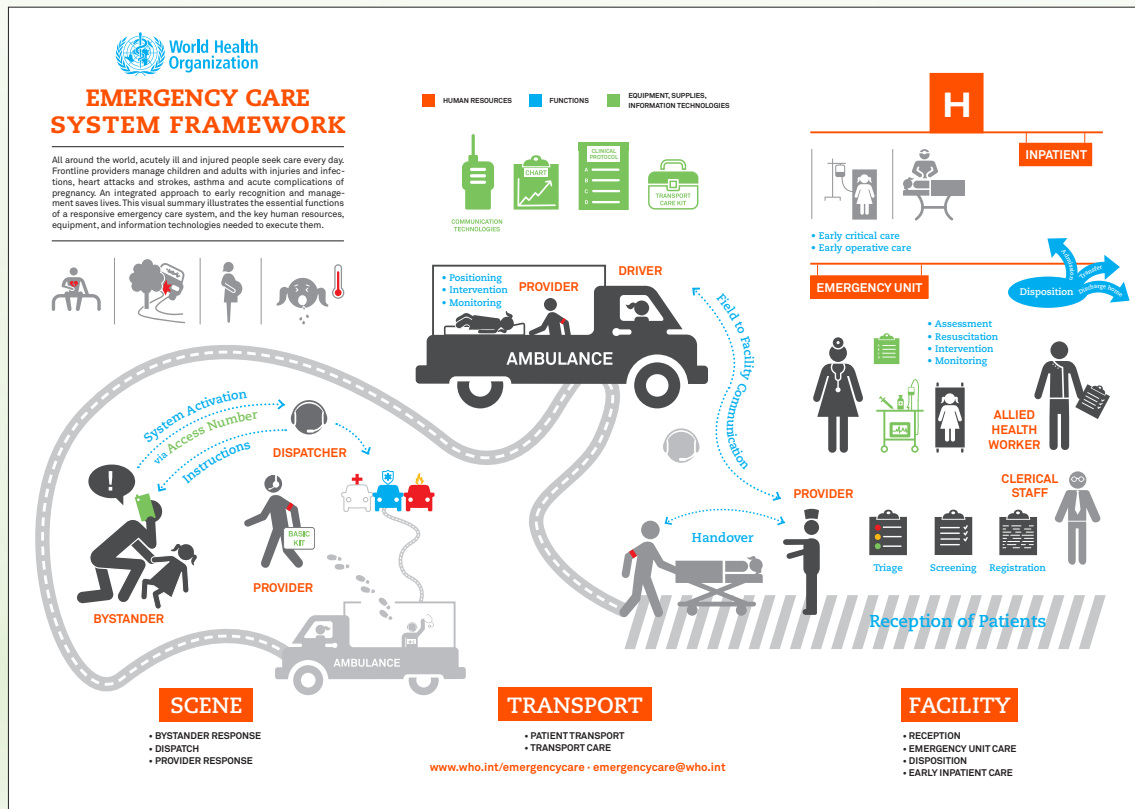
World Health Organization

EMERGENCY CARE SYSTEM FRAMEWORK

All around the world, acutely ill and injured people seek care every day. Frontline providers manage children and adults with injuries and infections, heart attacks and strokes, asthma and acute complications of pregnancy. An integrated approach to early recognition and management saves lives. This visual summary illustrates the essential functions of a responsive emergency care system, and the key human resources, equipment, and information technologies needed to execute them.

HUMAN RESOURCES
FUNCTIONS
EQUIPMENT, SUPPLIES, INFORMATION TECHNOLOGIES

COMMUNICATION TECHNOLOGIES
CHART
CLINICAL PROTOCOL
A
B
C
D
TRANSPORT CARE KIT

H

INPATIENT

• Early critical care
• Early operative care

EMERGENCY UNIT

Disposition
Transfer
Admission
Discharge home

• Positioning
• Intervention
• Monitoring

PROVIDER
DRIVER
AMBULANCE

Field to Facility Communication

• Assessment
• Resuscitation
• Intervention
• Monitoring

ALLIED HEALTH WORKER

CLERICAL STAFF

System Activation via Access Number
Instructions

DISPATCHER

BASIC KIT

PROVIDER

BYSTANDER

PROVIDER

Handover

Triage
Screening
Registration

Reception of Patients

AMBULANCE

SCENE
• BYSTANDER RESPONSE
• DISPATCH
• PROVIDER RESPONSE

TRANSPORT
• PATIENT TRANSPORT
• TRANSPORT CARE

FACILITY
• RECEPTION
• EMERGENCY UNIT CARE
• DISPOSITION
• EARLY INPATIENT CARE

www.who.int/emergencycare · emergencycare@who.int